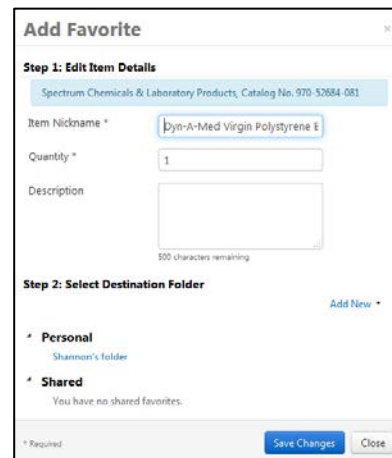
Add Favorite

×

Step 1: Edit Item Details

Spectrum Chemicals & Laboratory Products, Catalog No. 970-52684-081

Item Nickname *

Dyn-A-Med Virgin Polystyrene E

Quantity *

1

Description

500 characters remaining

Step 2: Select Destination Folder

Add New ▾

Personal

Shannon's folder

Shared

You have no shared favorites.

* Required

Save Changes

Close